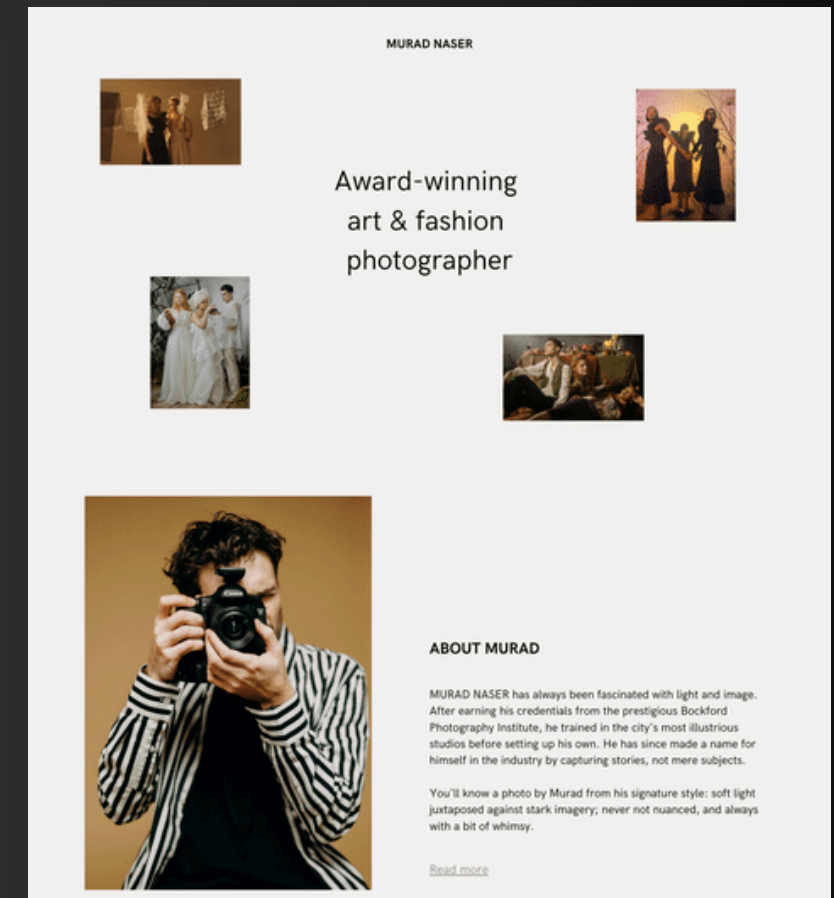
MURAD NASER

Award-winning art & fashion photographer

ABOUT MURAD

MURAD NASER has always been fascinated with light and image. After earning his credentials from the prestigious Bockford Photography Institute, he trained in the city's most illustrious studios before setting up his own. He has since made a name for himself in the industry by capturing stories, not mere subjects.

You'll know a photo by Murad from his signature style: soft light juxtaposed against stark imagery; never not nuanced, and always with a bit of whimsy.

Read more